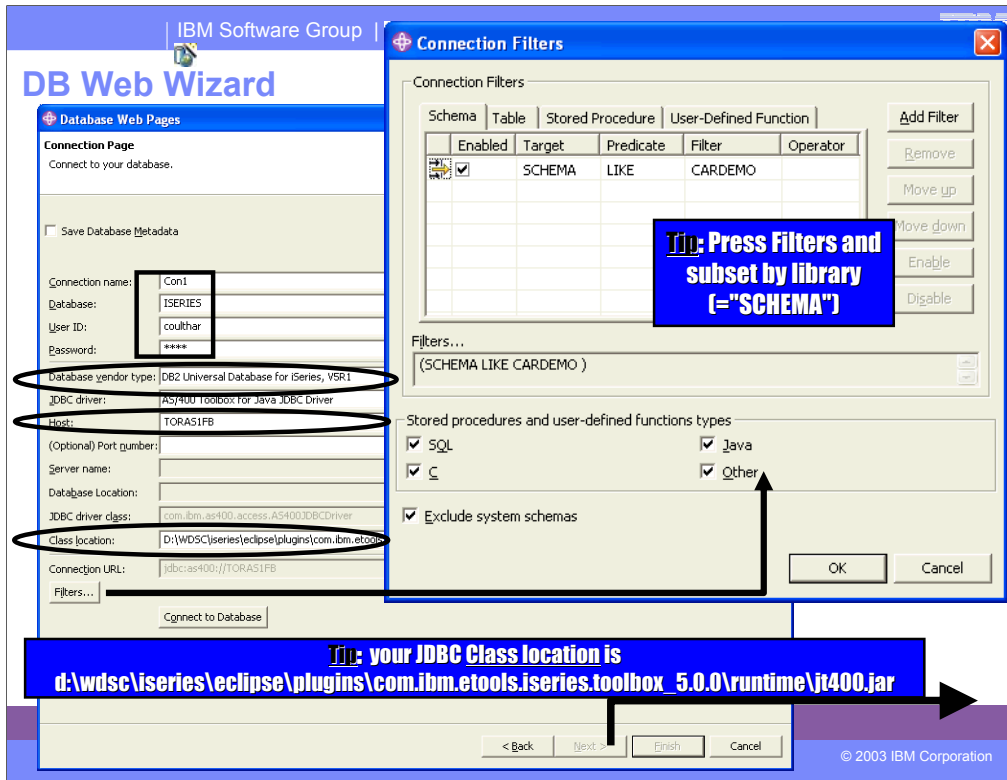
IBM Software Group |

DB Web Wizard

Database Web Pages

Connection Page

Connect to your database.

Save Database Metadata

Connection name: Con1
Database: ISERIES
User ID: coulthar
Password: ****
Database vendor type: DB2 Universal Database for iSeries, V5R1
JDBC driver: AS/400 Toolbox for Java JDBC Driver
Host: TORAS1FB
(Optional) Port number:
Server name:
Database Location:
JDBC driver class: com.ibm.as400.access.AS400JDBCDriver
Class location: D:\WDSC\iseries\eclipse\plugins\com.ibm.etools
Connection URL: jdbc:as400://TORAS1FB

Filters...

Connect to Database

< Back Next > Finish Cancel

Connection Filters

Connection Filters

Schema Table Stored Procedure User-Defined Function

| Enabled | Target | Predicate | Filter | Operator |
|---|---|---|---|---|
| ☑ | SCHEMA | LIKE | CARDEMO | |

Add Filter
Remove
Move up
Move down
Enable
Disable

Tip: Press Filters and subset by library (="SCHEMA")

Filters...
(SCHEMA LIKE CARDEMO )

Stored procedures and user-defined functions types
SQL
C
Java
Other

Exclude system schemas

OK Cancel

Tip: your JDBC Class location is d:\wdsc\iseries\eclipse\plugins\com.ibm.etools.iseries.toolbox_5.0.0\runtime\jt400.jar

© 2003 IBM Corporation